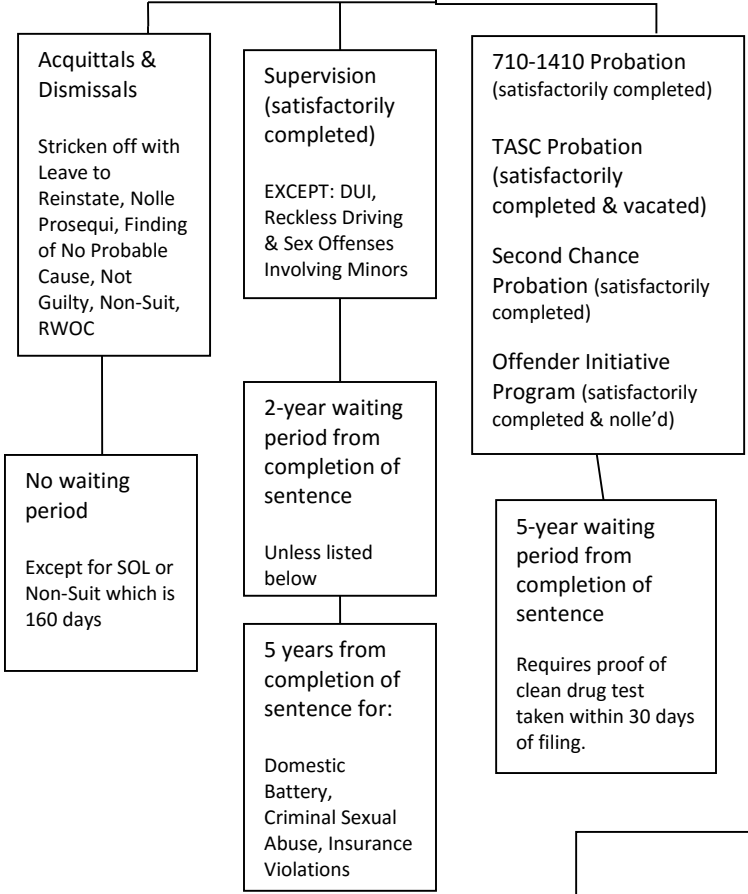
Acquittals & Dismissals

Stricken off with Leave to Reinstate, Nolle Prosequi, Finding of No Probable Cause, Not Guilty, Non-Suit, RWOC

No waiting period

Except for SOL or Non-Suit which is 160 days

Supervision (satisfactorily completed)

EXCEPT: DUI, Reckless Driving & Sex Offenses Involving Minors

2-year waiting period from completion of sentence

Unless listed below

5 years from completion of sentence for:

Domestic Battery, Criminal Sexual Abuse, Insurance Violations

710-1410 Probation (satisfactorily completed)

TASC Probation (satisfactorily completed & vacated)

Second Chance Probation (satisfactorily completed)

Offender Initiative Program (satisfactorily completed & nolle'd)

5-year waiting period from completion of sentence

Requires proof of clean drug test taken within 30 days of filing.